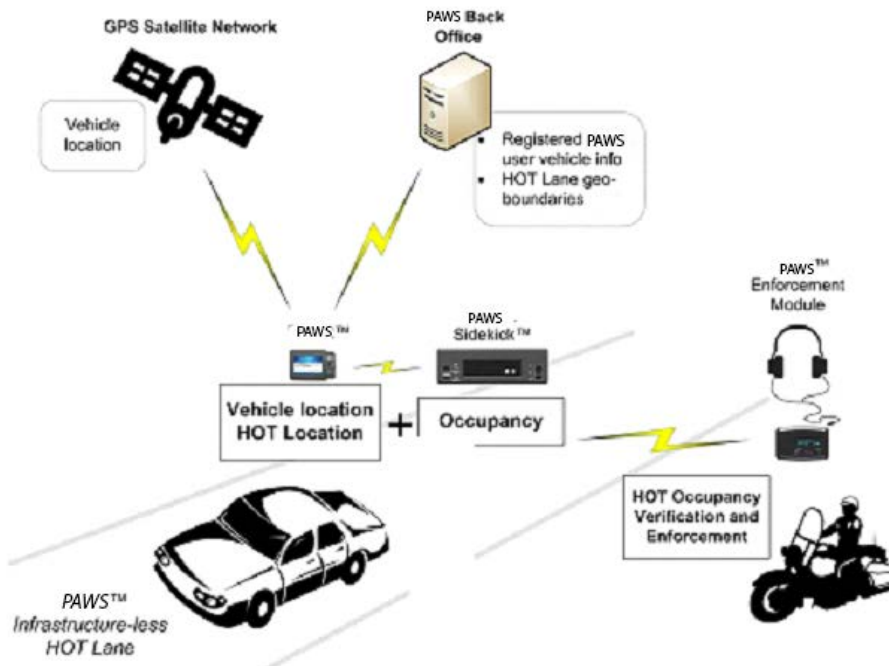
GPS Satellite Network

Vehicle location

PAWS Back Office

- Registered PAWS user vehicle info
- HOT Lane geo-boundaries

PAWS™ Enforcement Module

PAWS™

PAWS Sidekick™

Vehicle location HOT Location

+

Occupancy

HOT Occupancy Verification and Enforcement

PAWS™ Infrastructure-less HOT Lane